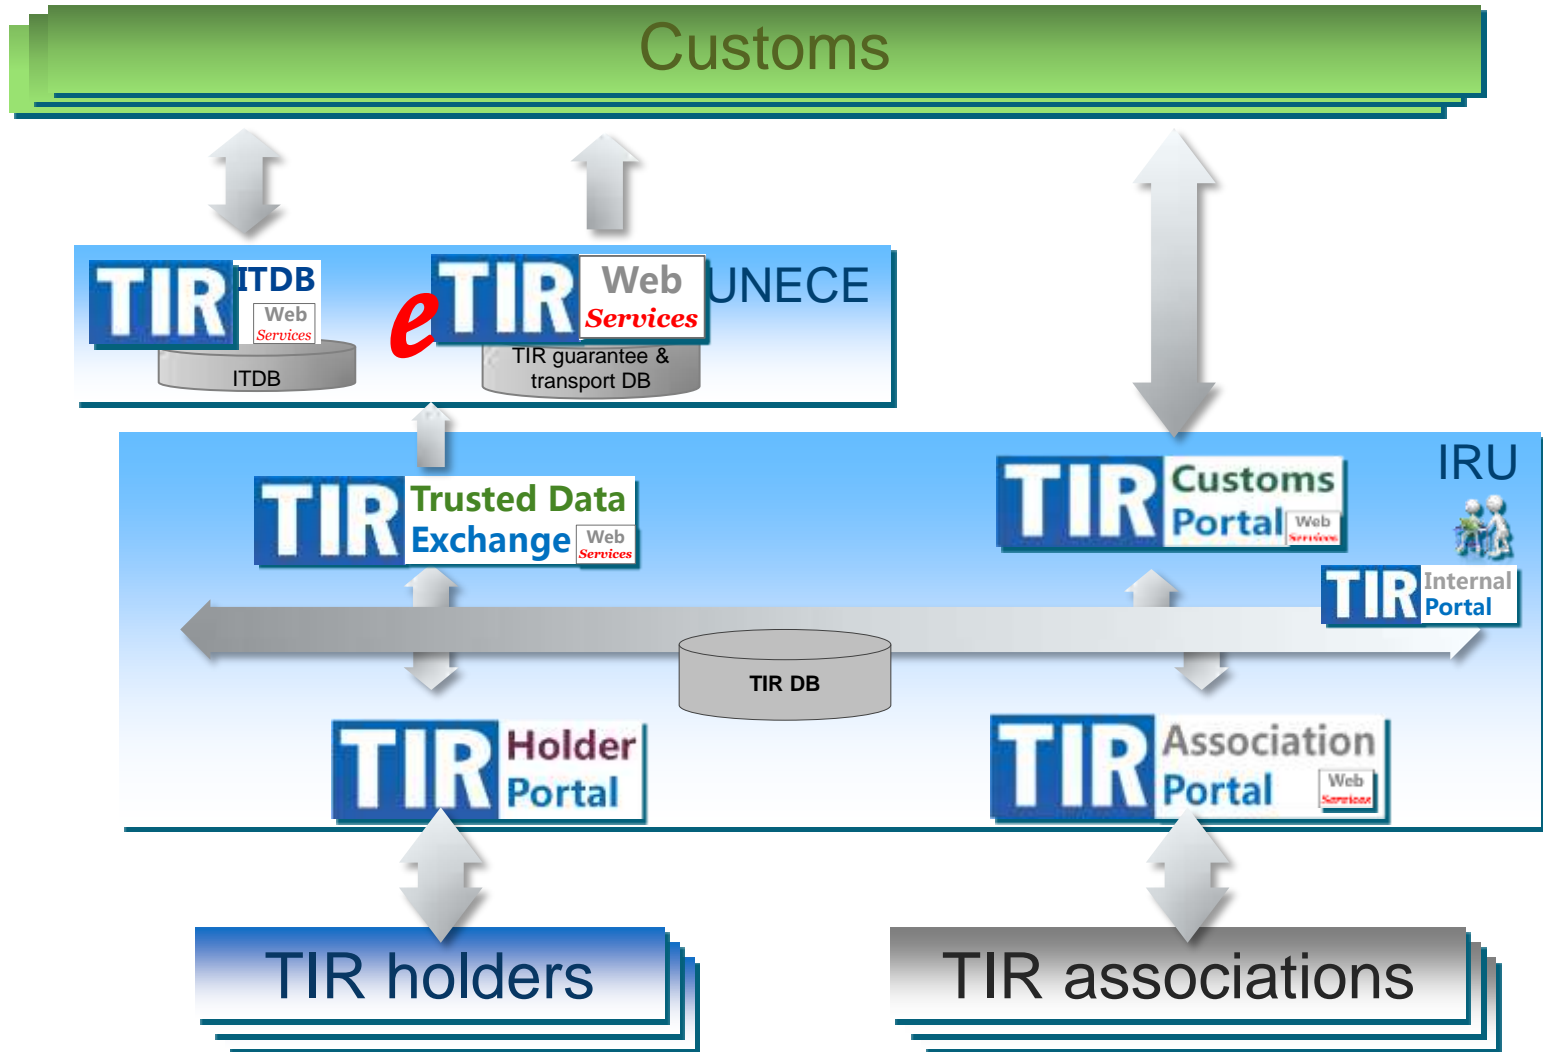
Customs

TIR ITDB Web Services

ITDB

e TIR Web Services

UNECE

TIR guarantee & transport DB

IRU

TIR Trusted Data Exchange Web Services

TIR Customs Portal Web Services

TIR Internal Portal

TIR DB

TIR Holder Portal

TIR Association Portal Web Services

TIR holders

TIR associations